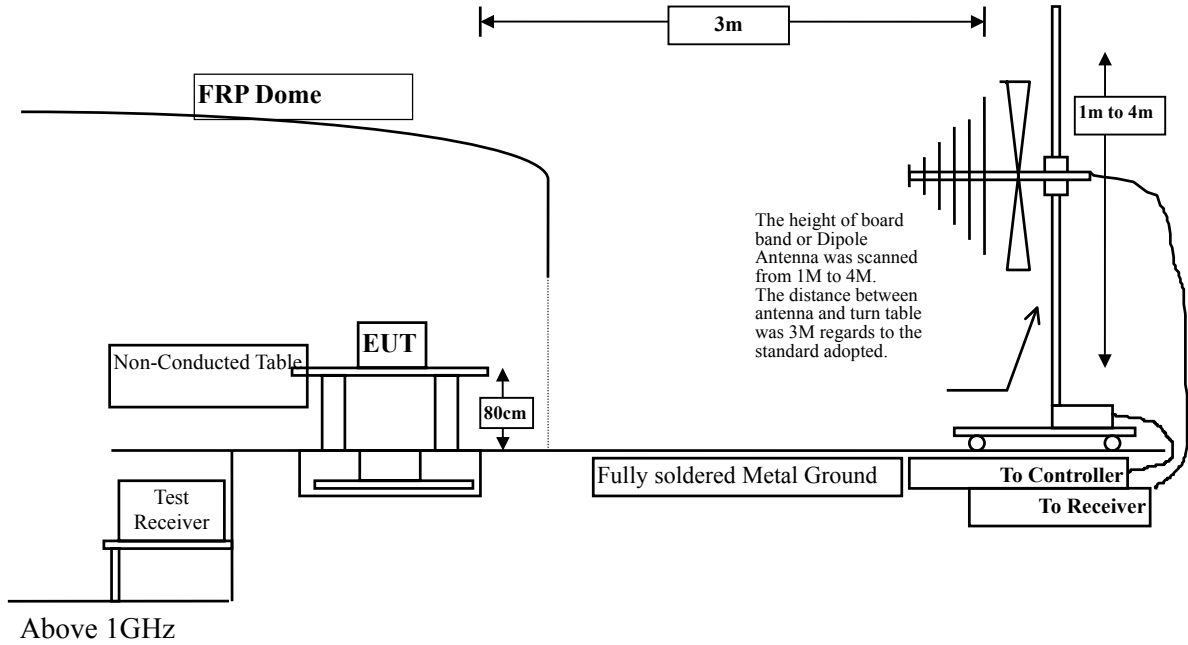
3m

FRP Dome

1m to 4m

The height of board band or Dipole Antenna was scanned from 1M to 4M. The distance between antenna and turn table was 3M regards to the standard adopted.

EUT

Non-Conducted Table

80cm

Fully soldered Metal Ground

To Controller

To Receiver

Test Receiver

Above 1GHz